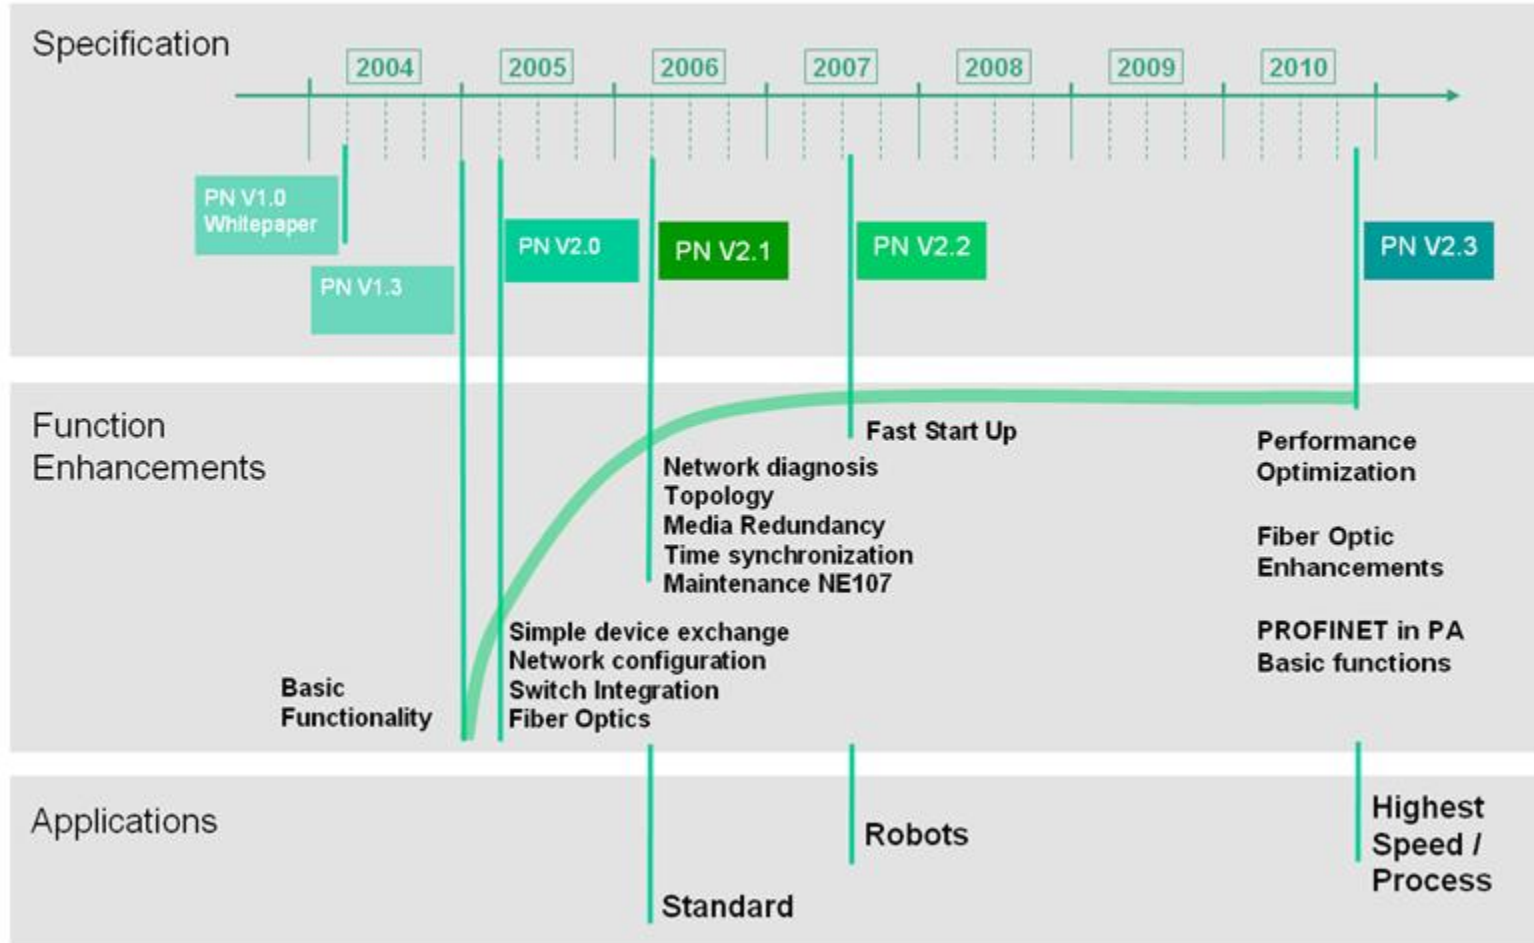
Specification

2004 2005 2006 2007 2008 2009 2010

PN V1.0 Whitepaper

PN V1.3

PN V2.0

PN V2.1

PN V2.2

PN V2.3

Function Enhancements

Fast Start Up

Network diagnosis
Topology
Media Redundancy
Time synchronization
Maintenance NE107

Performance Optimization

Fiber Optic Enhancements

PROFINET in PA Basic functions

Simple device exchange
Network configuration
Switch Integration
Fiber Optics

Basic Functionality

Applications

Robots

Highest Speed / Process

Standard